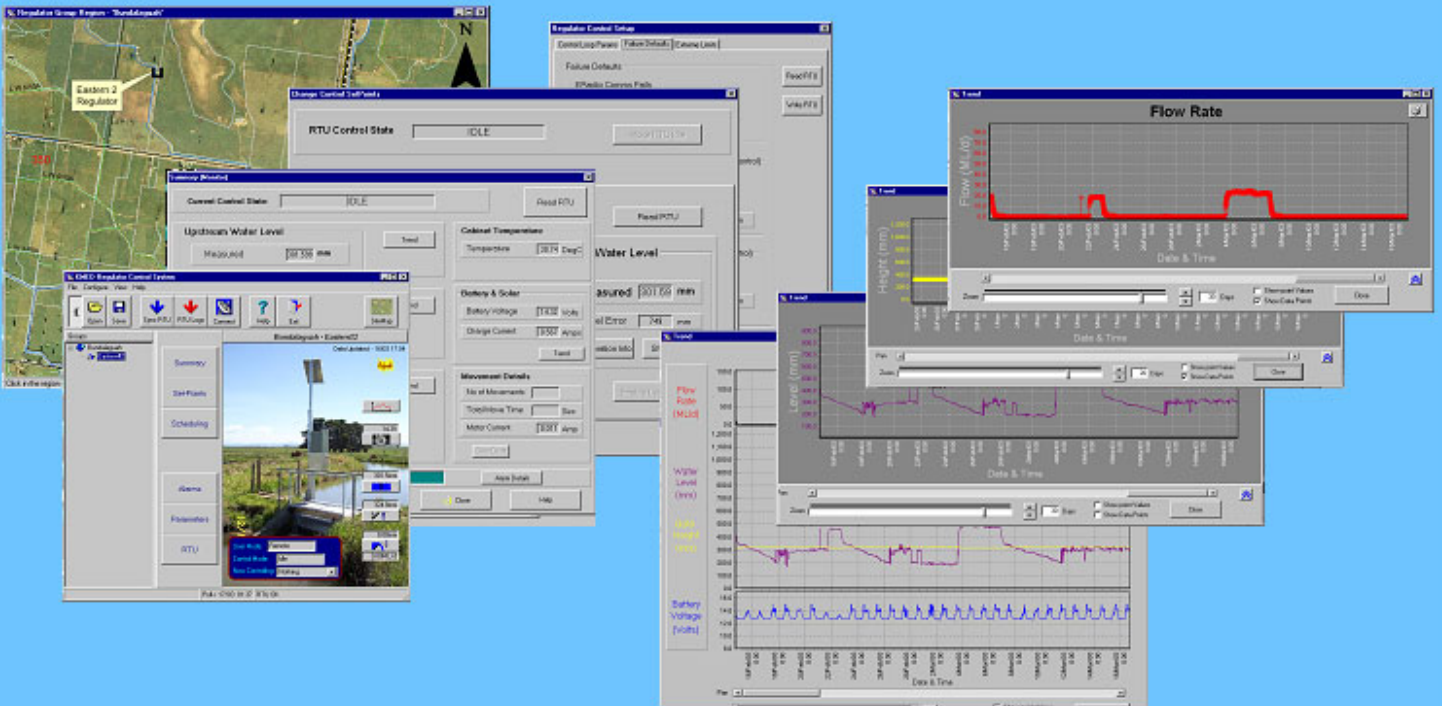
Regulator Group Region - "Bundalaguah"

N

Eastern 2 Regulator

Click in the region

Regulator Control Setup

Control Loop Params | Failure Defaults | Extreme Levels

Failure Defaults

Radio Comms Fails

Read RTU

Write RTU

Change Control Set Points

RTU Control State

IDLE

Read RTU

Water Level

easured

301.159

mm

el Error

249

mm

Summary (Monitor)

Current Control State

IDLE

Read RTU

Upstream Water Level

Measured

301.159

mm

Trend

Cabinet Temperature

Temperature

28.74

DegC

Battery & Solar

Battery Voltage

13.62

Volts

Charge Current

0.567

Amps

Trend

Movement Details

No of Movements

Total Move Time

Secs

Motor Current

Amps

Alarm Details

Close

Help

IDMS Regulator Control System - "Bundalaguah"

File Configure View Help

Open Save Send RTU RTU Logs Connect Help Exit

Sites

Bundalaguah

Eastern02

Bundalaguah - Eastern02

Summary

Set Points

Scheduling

Alarms

Parameters

RTU

Unit Mode

Remote

Control Mode

Idle

Now Controlling

Nothing

Trend

Flow Rate

Flow (ML/d)

Date & Time

Zoom

Days

Show Limit Values

Show Data Points

Close

Trend

Height (mm)

Date & Time

Zoom

Days

Show Limit Values

Show Data Points

Close

Trend

Level (mm)

Date & Time

Zoom

Days

Show Limit Values

Show Data Points

Close

Trend

Flow Rate (ML/d)

Water Level (mm)

Gate Height (mm)

Battery Voltage (Volts)

Date & Time